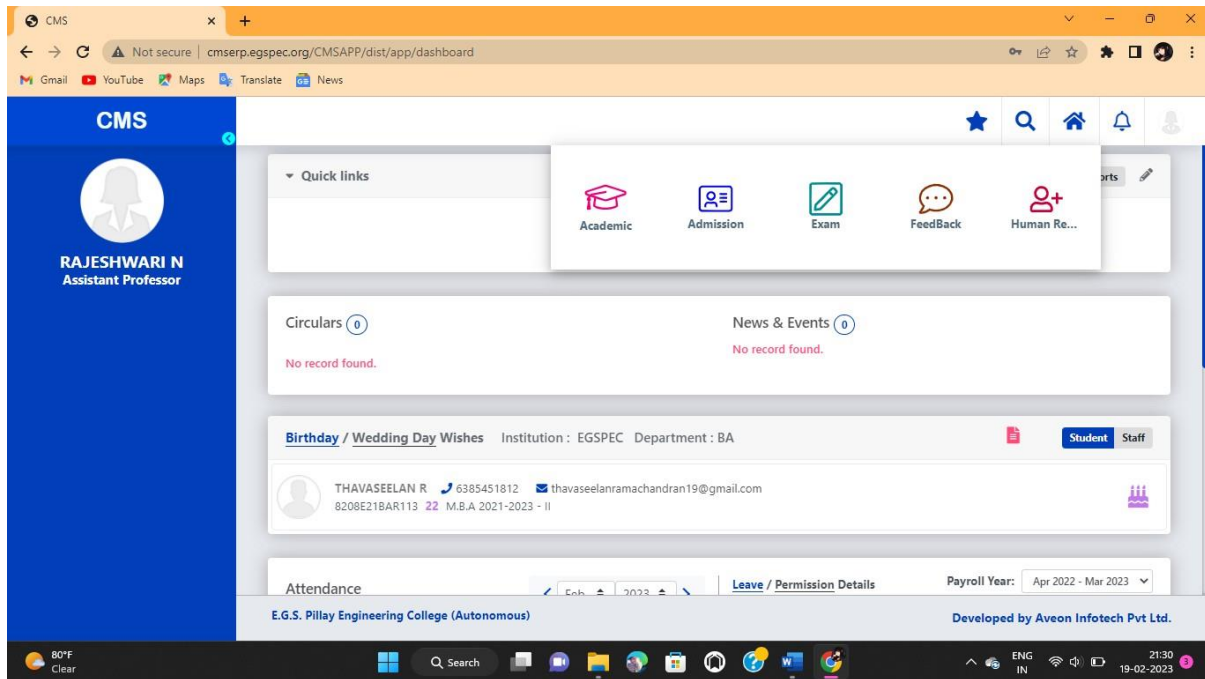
CMS
Not secure | cmserp.egspec.org/CMSAPP/dist/app/dashboard
Gmail YouTube Maps Translate News

CMS

RAJESHWARI N
Assistant Professor

Quick links

Academic Admission Exam FeedBack Human Re...

orts

Circulars 0
No record found.

News & Events 0
No record found.

Birthday / Wedding Day Wishes Institution : EGSPEC Department : BA

Student Staff

THAVASEELAN R 6385451812 thavaseelanramachandran19@gmail.com
8208E21BAR113 22 M.B.A 2021-2023 - II

Attendance
Feb 2023
Leave / Permission Details
Payroll Year: Apr 2022 - Mar 2023

E.G.S. Pillay Engineering College (Autonomous)
Developed by Aveon Infotech Pvt Ltd.

80°F
Clear
Search
ENG IN
21:30
19-02-2023
3